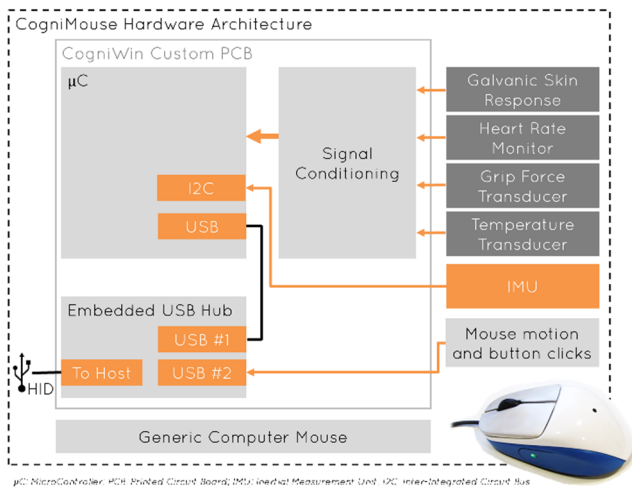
CogniMouse Hardware Architecture

CogniWin Custom PCB

μC

Signal Conditioning

Galvanic Skin Response

Heart Rate Monitor

Grip Force Transducer

Temperature Transducer

I2C

USB

IMU

Embedded USB Hub

USB #1

Mouse motion and button clicks

HID

To Host

USB #2

Generic Computer Mouse

μC: MicroController, PCB: Printed Circuit Board, IMU: Inertial Measurement Unit, I2C: Inter-Integrated Circuit Bus